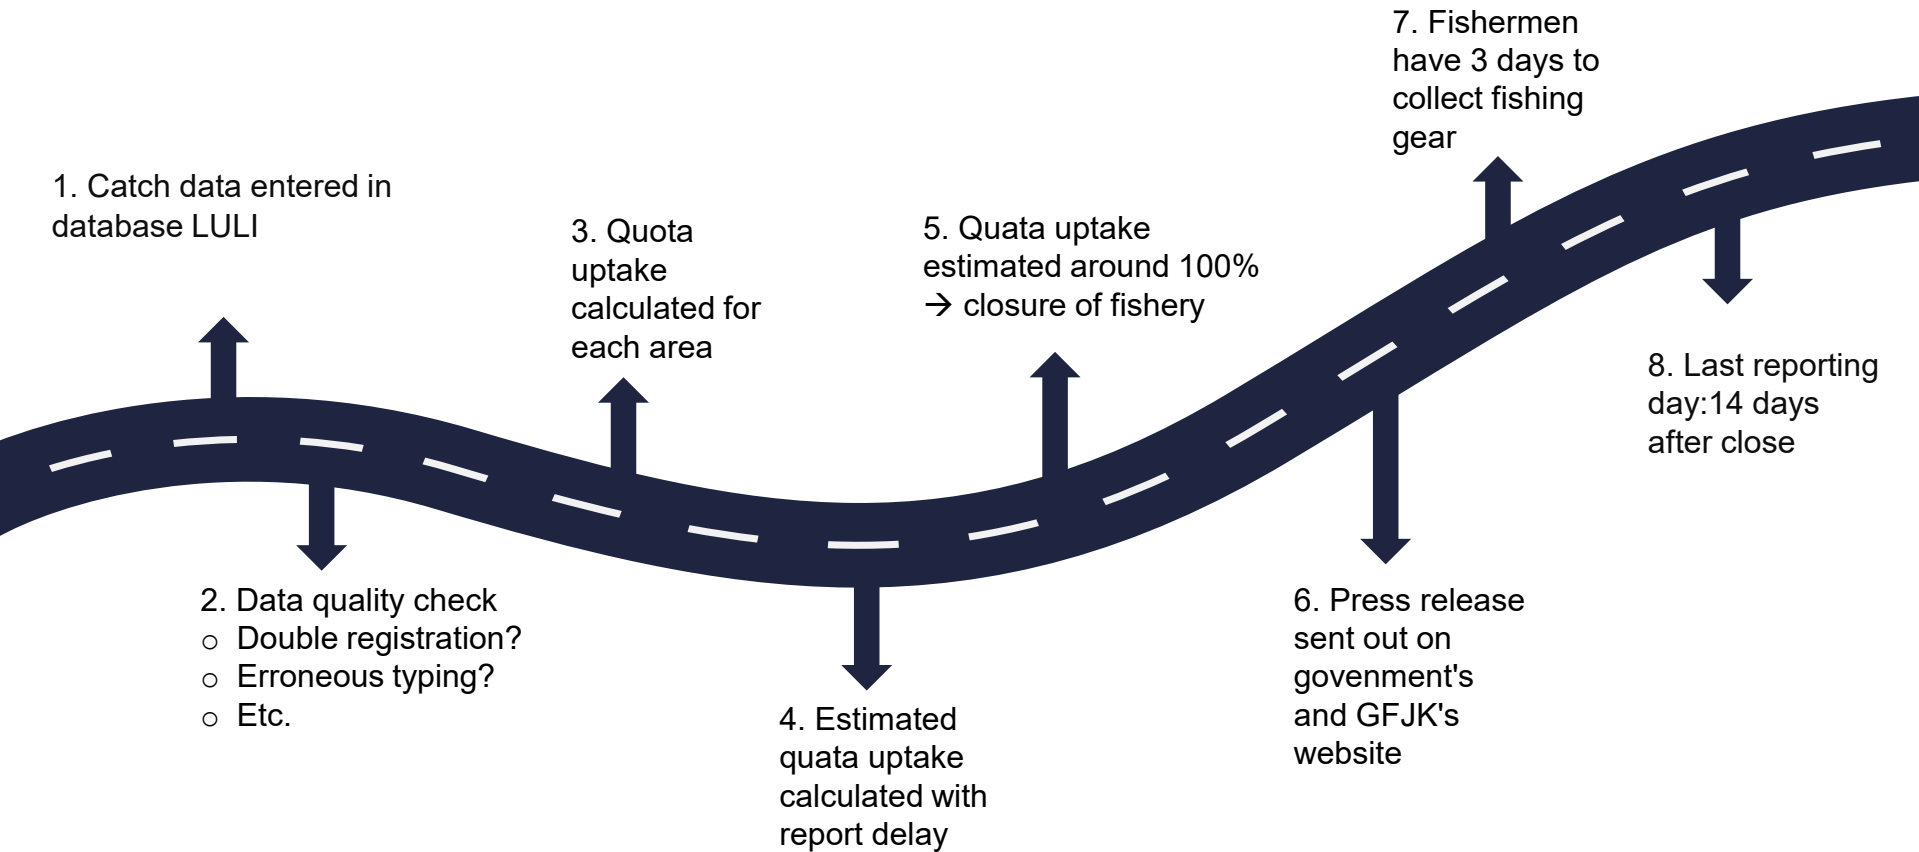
1. Catch data entered in database LULI

2. Data quality check
o Double registration?
o Erroneous typing?
o Etc.

3. Quota uptake calculated for each area

4. Estimated quata uptake calculated with report delay

5. Quata uptake estimated around 100% → closure of fishery

6. Press release sent out on govenment's and GFJK's website

7. Fishermen have 3 days to collect fishing gear

8. Last reporting day:14 days after close